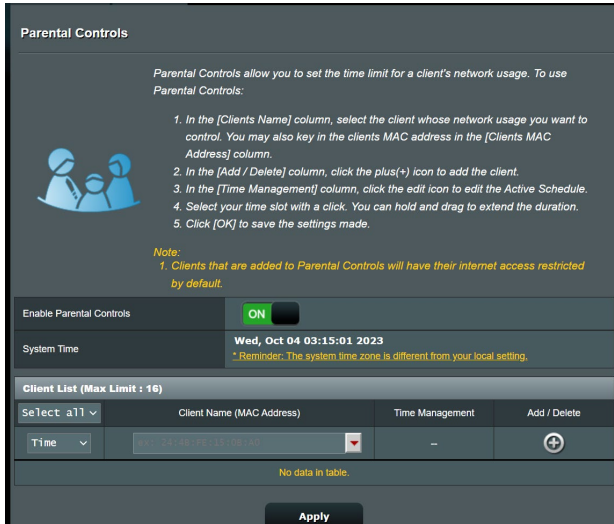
Parental Controls

Parental Controls allow you to set the time limit for a client's network usage. To use Parental Controls:

1. In the [Clients Name] column, select the client whose network usage you want to control. You may also key in the clients MAC address in the [Clients MAC Address] column.
2. In the [Add / Delete] column, click the plus(+) icon to add the client.
3. In the [Time Management] column, click the edit icon to edit the Active Schedule.
4. Select your time slot with a click. You can hold and drag to extend the duration.
5. Click [OK] to save the settings made.

Note:
1. Clients that are added to Parental Controls will have their internet access restricted by default.

| Enable Parental Controls | ON |
|---|---|
| System Time | Wed, Oct 04 03:15:01 2023 * Reminder: The system time zone is different from your local setting. |

Client List (Max Limit : 16)

| Select all | Client Name (MAC Address) | Time Management | Add / Delete |
|---|---|---|---|
| Time | ex: 24:4B:FE:15:D8:A0 | – | ⊕ |
| No data in table. | | | |

Apply